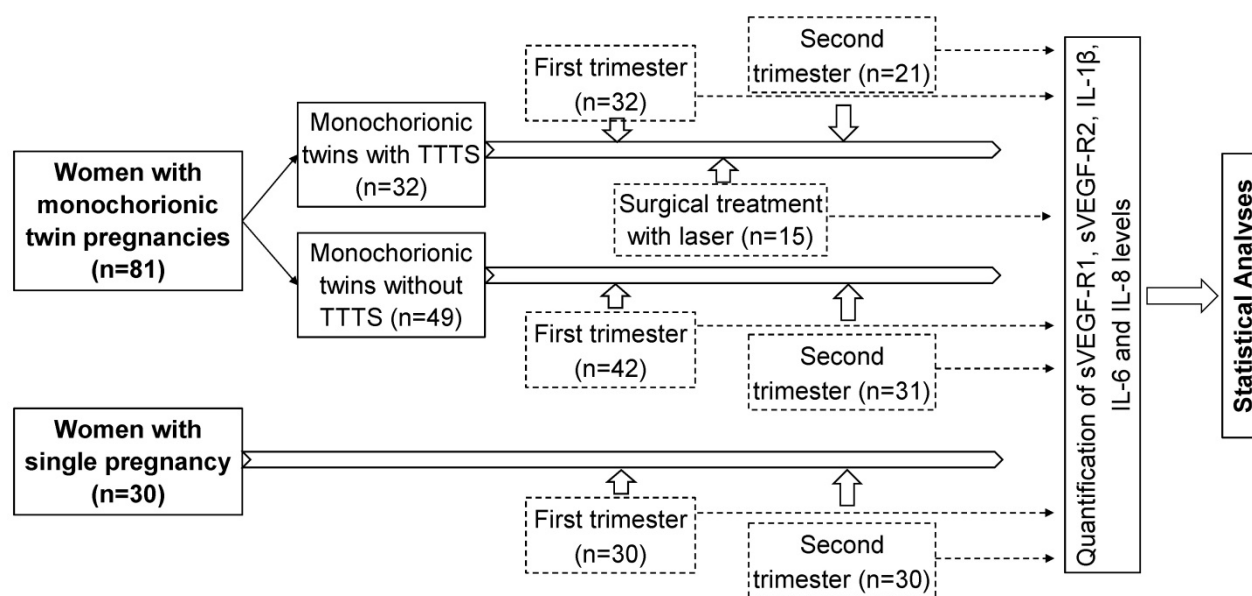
Women with monochorionic twin pregnancies (n=81)

Monochorionic twins with TTTS (n=32)

First trimester (n=32)

Second trimester (n=21)

Surgical treatment with laser (n=15)

Monochorionic twins without TTTS (n=49)

First trimester (n=42)

Second trimester (n=31)

Women with single pregnancy (n=30)

First trimester (n=30)

Second trimester (n=30)

Quantification of sVEGF-R1, sVEGF-R2, IL-1β, IL-6 and IL-8 levels

Statistical Analyses